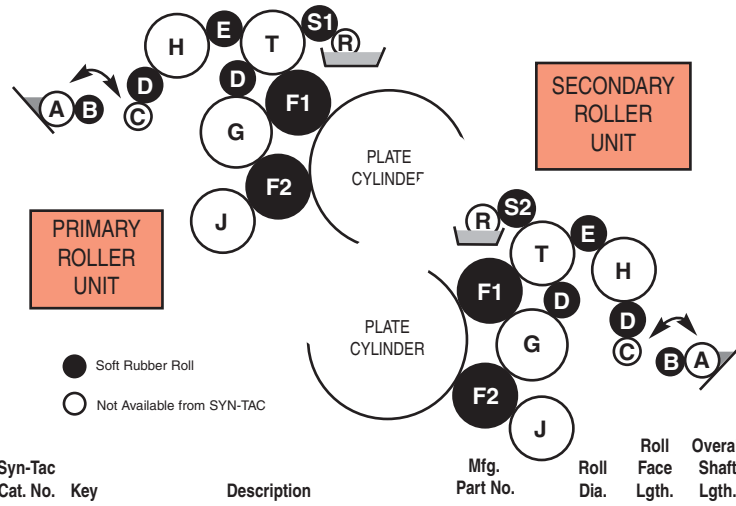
H E T S1 R
D
A B C
D
F1
G
PLATE CYLINDER
F2
J

SECONDARY ROLLER UNIT

PRIMARY ROLLER UNIT

R S2
T E
H
F1 D
D
G
C
B A
PLATE CYLINDER
F2
J

Soft Rubber Roll
Not Available from SYN-TAC

Syn-Tac Cat. No. | Key | Description | Mfg. Part No. | Roll Dia. | Roll Face Lgth. | Overa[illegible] Shaft Lgth.